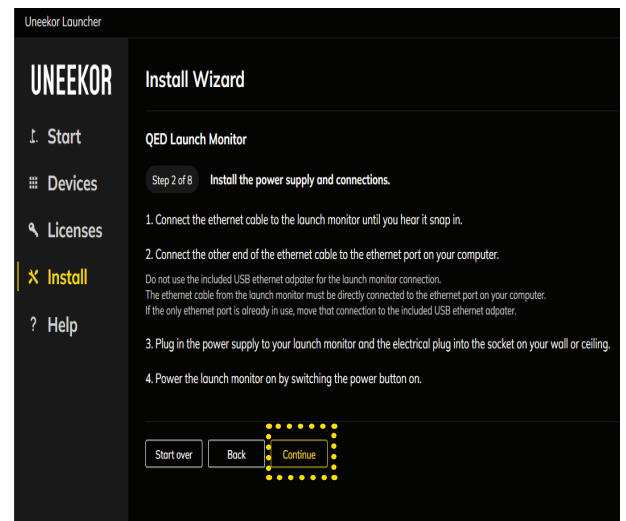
Uneekor Launcher

UNEEKOR

Start

Devices

Licenses

Install

? Help

Install Wizard

QED Launch Monitor

Step 2 of 8 Install the power supply and connections.

1. Connect the ethernet cable to the launch monitor until you hear it snap in.

2. Connect the other end of the ethernet cable to the ethernet port on your computer.

Do not use the included USB ethernet adpater for the launch monitor connection.
The ethernet cable from the launch monitor must be directly connected to the ethernet port on your computer.
If the only ethernet port is already in use, move that connection to the included USB ethernet adpater.

3. Plug in the power supply to your launch monitor and the electrical plug into the socket on your wall or ceiling.

4. Power the launch monitor on by switching the power button on.

Start over

Back

Continue